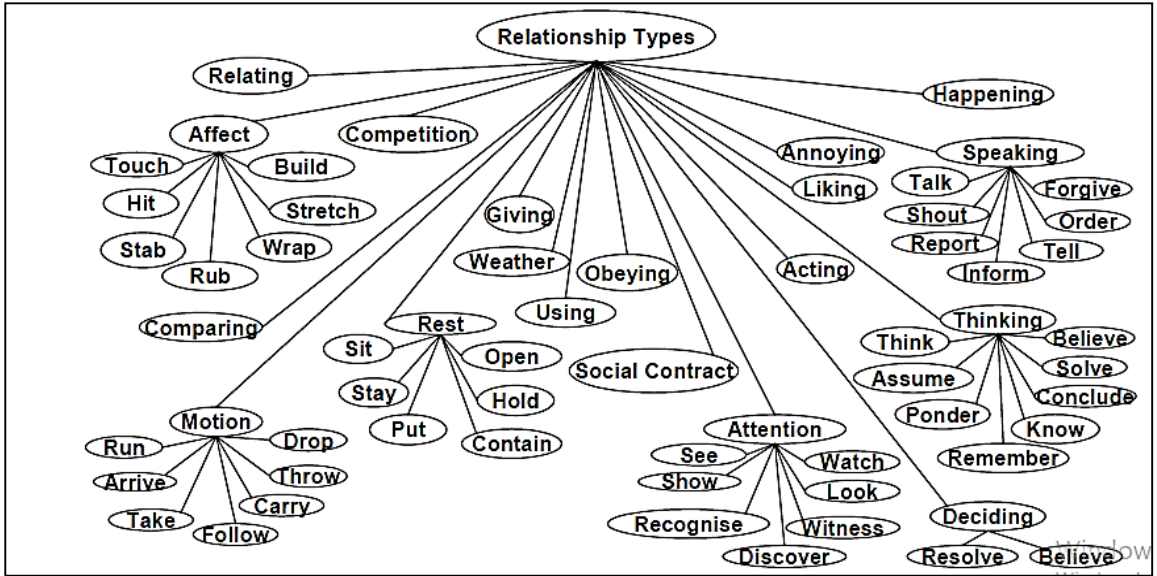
Relationship Types

Relating

Happening

Affect

Touch

Build

Hit

Stretch

Stab

Wrap

Rub

Competition

Annoying

Liking

Speaking

Talk

Forgive

Shout

Order

Report

Tell

Inform

Giving

Weather

Obeying

Using

Acting

Comparing

Rest

Sit

Open

Stay

Hold

Put

Contain

Social Contract

Thinking

Think

Believe

Assume

Solve

Conclude

Ponder

Know

Remember

Motion

Run

Drop

Arrive

Throw

Carry

Take

Follow

Attention

See

Watch

Show

Look

Recognise

Witness

Discover

Deciding

Resolve

Believe

Window